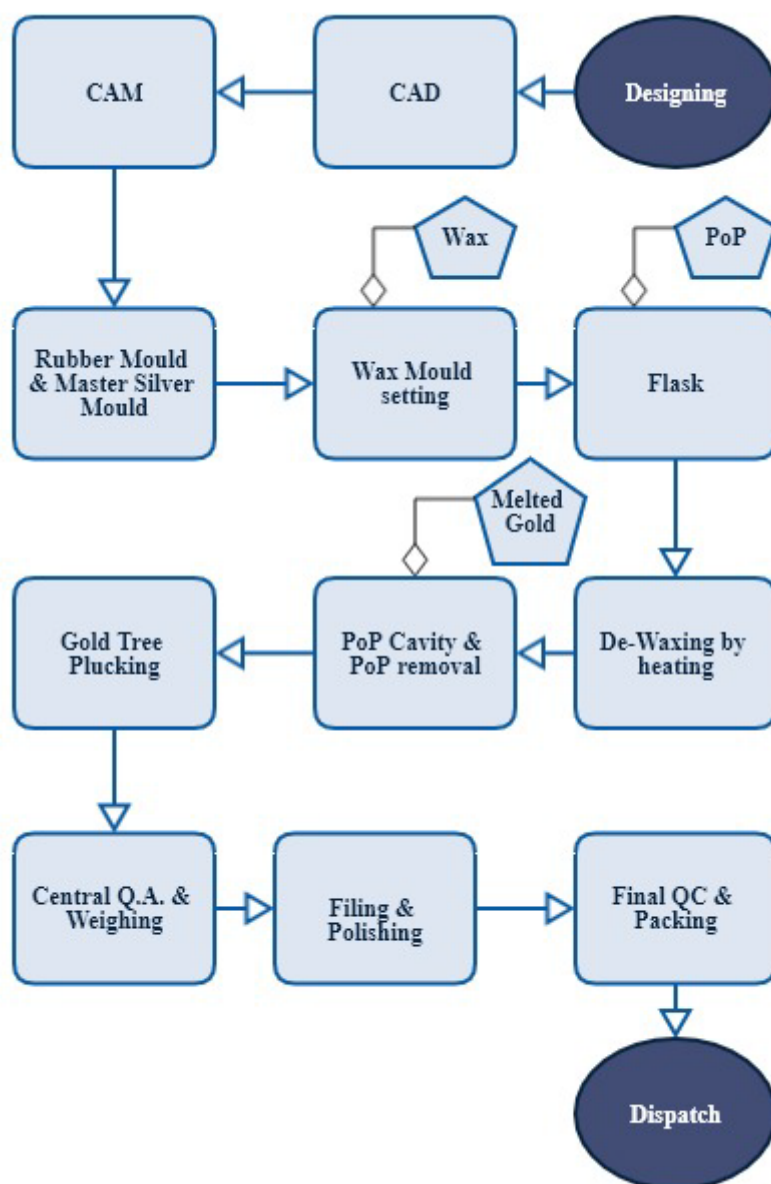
Designing

CAD

CAM

Rubber Mould & Master Silver Mould

Wax

Wax Mould setting

PoP

Flask

De-Waxing by heating

Melted Gold

PoP Cavity & PoP removal

Gold Tree Plucking

Central Q.A. & Weighing

Filing & Polishing

Final QC & Packing

Dispatch